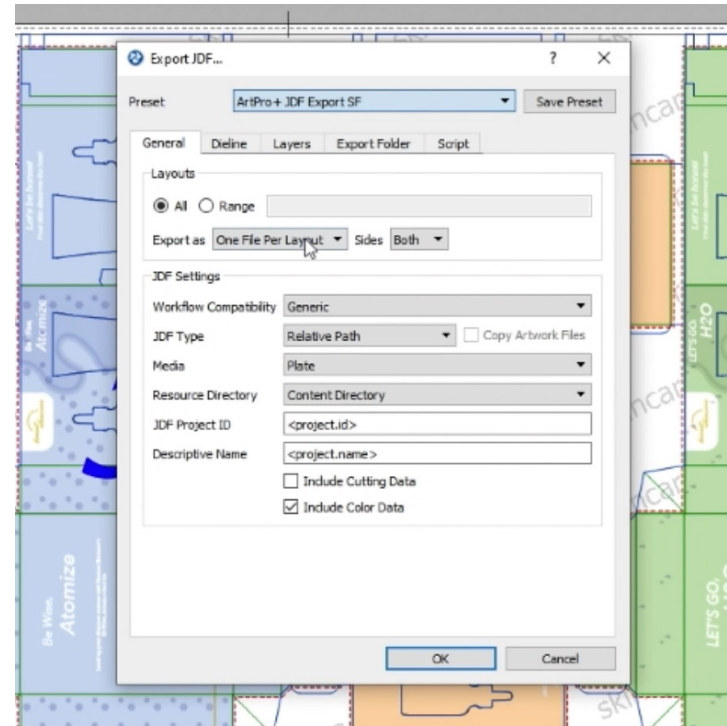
Export JDF...

?

X

Preset

ArtPro+ JDF Export SF

Save Preset

General

Dieline

Layers

Export Folder

Script

Layouts

All

Range

Export as

One File Per Layout

Sides

Both

JDF Settings

Workflow Compatibility

Generic

JDF Type

Relative Path

Copy Artwork Files

Media

Plate

Resource Directory

Content Directory

JDF Project ID

<project.id>

Descriptive Name

<project.name>

Include Cutting Data

Include Color Data

OK

Cancel

Atomize

Be Wise, Atomize

LET'S GO, H2O

LET'S GO, H2O